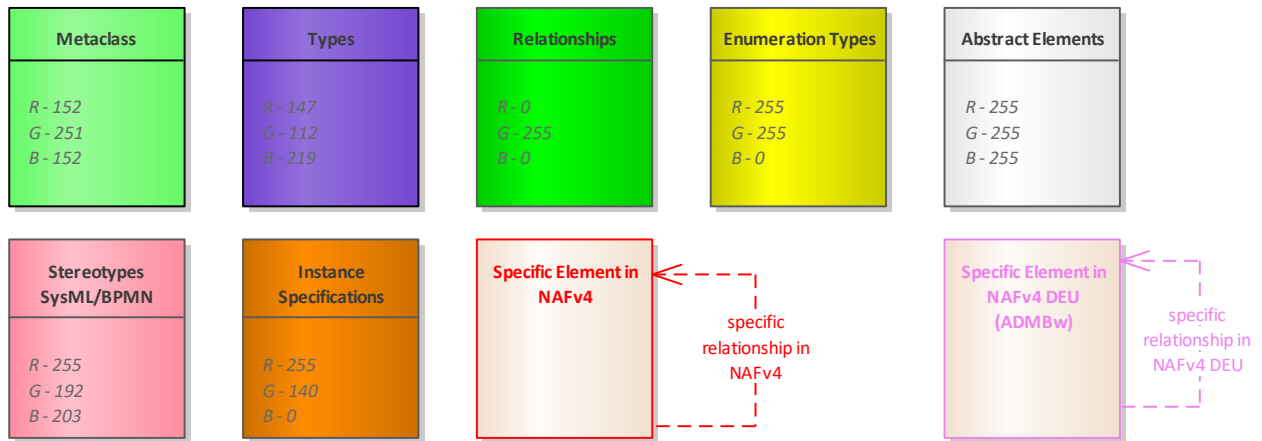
Metaclass

R - 152
G - 251
B - 152

Types

R - 147
G - 112
B - 219

Relationships

R - 0
G - 255
B - 0

Enumeration Types

R - 255
G - 255
B - 0

Abstract Elements

R - 255
G - 255
B - 255

Stereotypes SysML/BPMN

R - 255
G - 192
B - 203

Instance Specifications

R - 255
G - 140
B - 0

Specific Element in NAFv4

specific relationship in NAFv4

Specific Element in NAFv4 DEU (ADMBw)

specific relationship in NAFv4 DEU